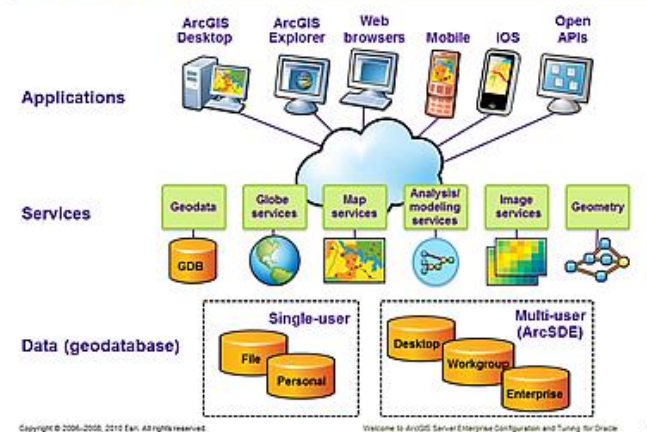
ArcGIS Desktop
ArcGIS Explorer
Web browsers
Mobile
IOS
Open APIs

Applications

Services

Geodata
Globe services
Map services
Analysis/ modeling services
Image services
Geometry

GDB

Data (geodatabase)

Single-user
File
Personal

Multi-user (ArcSDE)
Desktop
Workgroup
Enterprise

Copyright © 2006–2008, 2010 Esri. All rights reserved.

Welcome to ArcGIS Server Enterprise Configuration and Tuning for Oracle